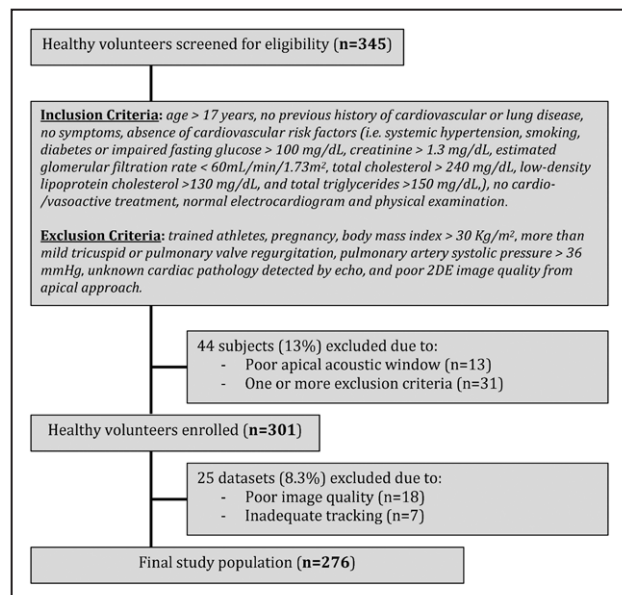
Healthy volunteers screened for eligibility (**n=345**)

**Inclusion Criteria**: age > 17 years, no previous history of cardiovascular or lung disease, no symptoms, absence of cardiovascular risk factors (i.e. systemic hypertension, smoking, diabetes or impaired fasting glucose > 100 mg/dL, creatinine > 1.3 mg/dL, estimated glomerular filtration rate < 60mL/min/1.73m², total cholesterol > 240 mg/dL, low-density lipoprotein cholesterol >130 mg/dL, and total triglycerides >150 mg/dL.), no cardio-/vasoactive treatment, normal electrocardiogram and physical examination.

**Exclusion Criteria**: trained athletes, pregnancy, body mass index > 30 Kg/m², more than mild tricuspid or pulmonary valve regurgitation, pulmonary artery systolic pressure > 36 mmHg, unknown cardiac pathology detected by echo, and poor 2DE image quality from apical approach.

44 subjects (13%) excluded due to:
- Poor apical acoustic window (n=13)
- One or more exclusion criteria (n=31)

Healthy volunteers enrolled (**n=301**)

25 datasets (8.3%) excluded due to:
- Poor image quality (n=18)
- Inadequate tracking (n=7)

Final study population (**n=276**)